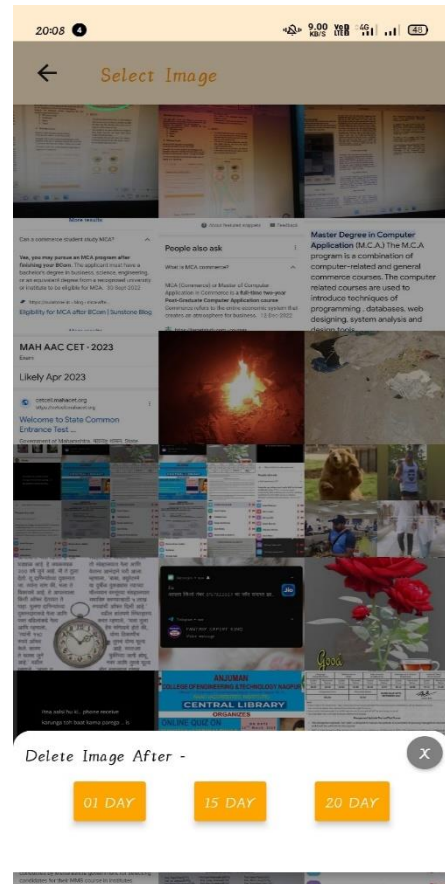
20:08 4 9.00 KB/S 4G 48

Select Image

More results

Can a commerce student study MCA?

Yes, you may pursue an MCA program after finishing your BCom. The applicant must have a bachelor's degree in business, science, engineering, or an equivalent degree from a recognised university or institute to be eligible for MCA. 30-Sept-2022

Eligibility for MCA after BCom | Sunstone Blog

People also ask

What is MCA commerce?

MCA (Commerce) or Master of Computer Application in Commerce is a full-time two-year Post-Graduate Computer Application course. Commerce refers to the entire economic system that creates an atmosphere for business. 13-Dec-2022

Master Degree in Computer Application (M.C.A) The M.C.A program is a combination of computer-related and general commerce courses. The computer related courses are used to introduce techniques of programming, databases, web designing, system analysis and design tools

MAH AAC CET - 2023

Likely Apr 2023

Welcome to State Common Entrance Test ...

ANJUMAN

COLLEGE OF ENGINEERING & TECHNOLOGY NAGPUR

CENTRAL LIBRARY

ORGANIZES

ONLINE QUIZ ON

Good

Delete Image After -

X

01 DAY

15 DAY

20 DAY